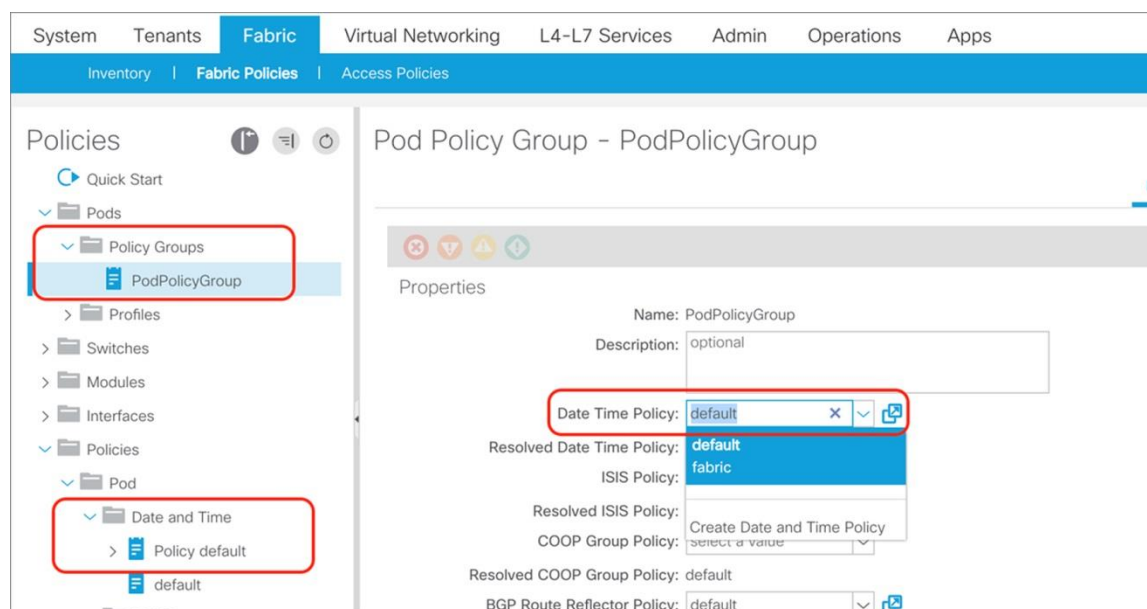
System Tenants Fabric Virtual Networking L4-L7 Services Admin Operations Apps

Inventory | Fabric Policies | Access Policies

Policies

Quick Start
Pods
Policy Groups
PodPolicyGroup
Profiles
Switches
Modules
Interfaces
Policies
Pod
Date and Time
Policy default
default

Pod Policy Group - PodPolicyGroup

Properties

Name: PodPolicyGroup
Description: optional
Date Time Policy: default
Resolved Date Time Policy: default
fabric
ISIS Policy:
Resolved ISIS Policy:
Create Date and Time Policy
COOP Group Policy: select a value
Resolved COOP Group Policy: default
BGP Route Reflector Policy: default